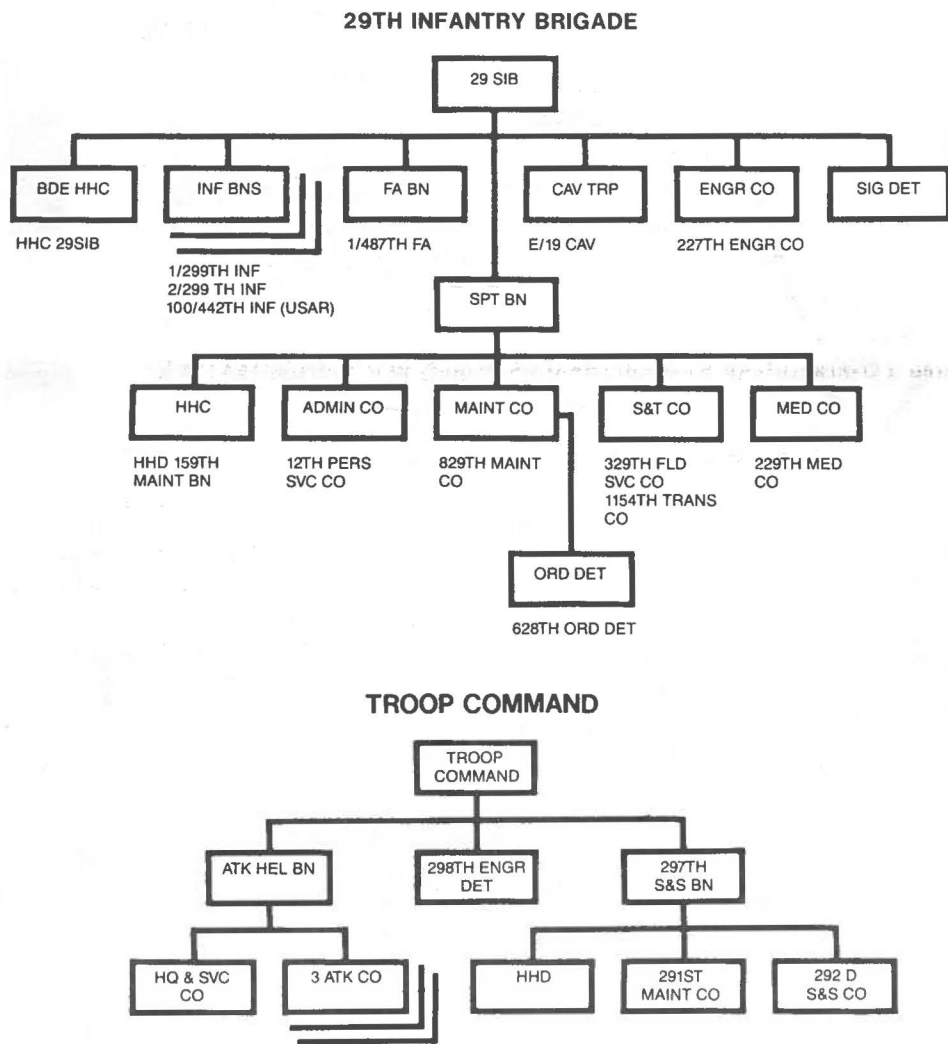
29TH INFANTRY BRIGADE

29 SIB

BDE HHC

HHC 29SIB

INF BNS

1/299TH INF
2/299 TH INF
100/442TH INF (USAR)

FA BN

1/487TH FA

CAV TRP

E/19 CAV

ENGR CO

227TH ENGR CO

SIG DET

SPT BN

HHC

HHD 159TH MAINT BN

ADMIN CO

12TH PERS SVC CO

MAINT CO

829TH MAINT CO

S&T CO

329TH FLD SVC CO
1154TH TRANS CO

MED CO

229TH MED CO

ORD DET

628TH ORD DET

TROOP COMMAND

TROOP COMMAND

ATK HEL BN

298TH ENGR DET

297TH S&S BN

HQ & SVC CO

3 ATK CO

HHD

291ST MAINT CO

292 D S&S CO